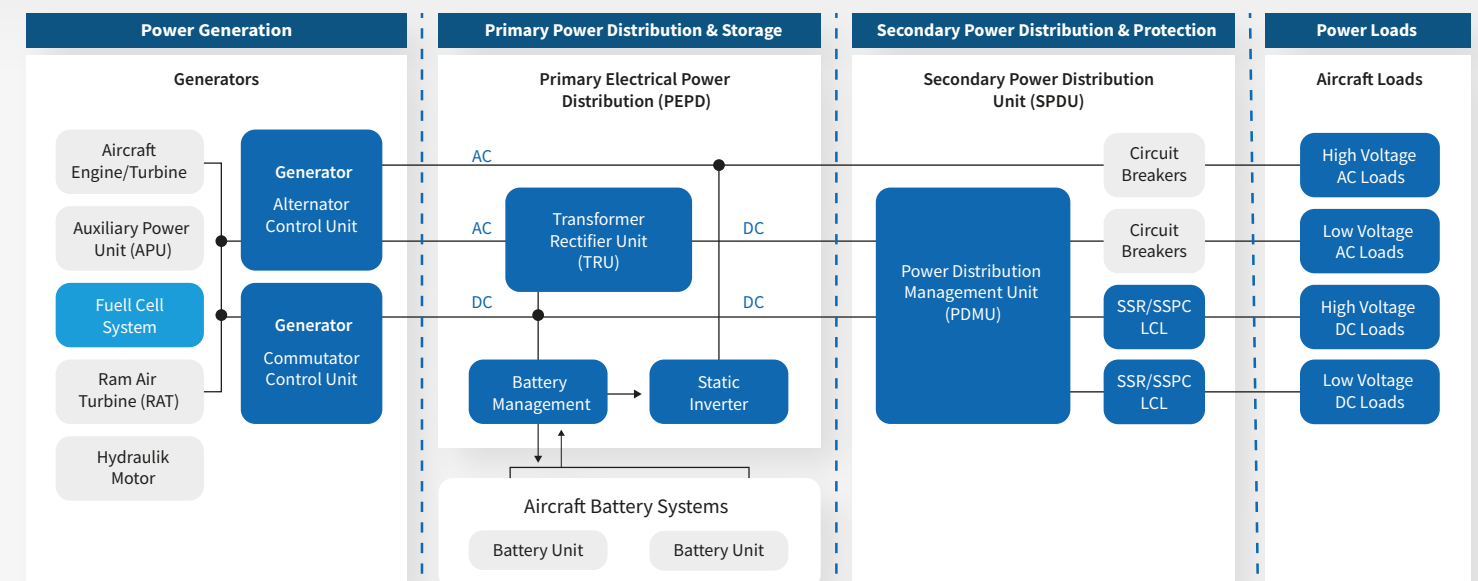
Power Generation

Generators

Aircraft Engine/Turbine

Auxiliary Power Unit (APU)

Fuell Cell System

Ram Air Turbine (RAT)

Hydraulik Motor

Generator
Alternator Control Unit

Generator
Commutator Control Unit

Primary Power Distribution & Storage

Primary Electrical Power Distribution (PEPD)

AC

AC

DC

Transformer Rectifier Unit (TRU)

DC

DC

Battery Management

Static Inverter

Aircraft Battery Systems

Battery Unit

Battery Unit

Secondary Power Distribution & Protection

Secondary Power Distribution Unit (SPDU)

Power Distribution Management Unit (PDMU)

Circuit Breakers

Circuit Breakers

SSR/SSPC LCL

SSR/SSPC LCL

Power Loads

Aircraft Loads

High Voltage AC Loads

Low Voltage AC Loads

High Voltage DC Loads

Low Voltage DC Loads